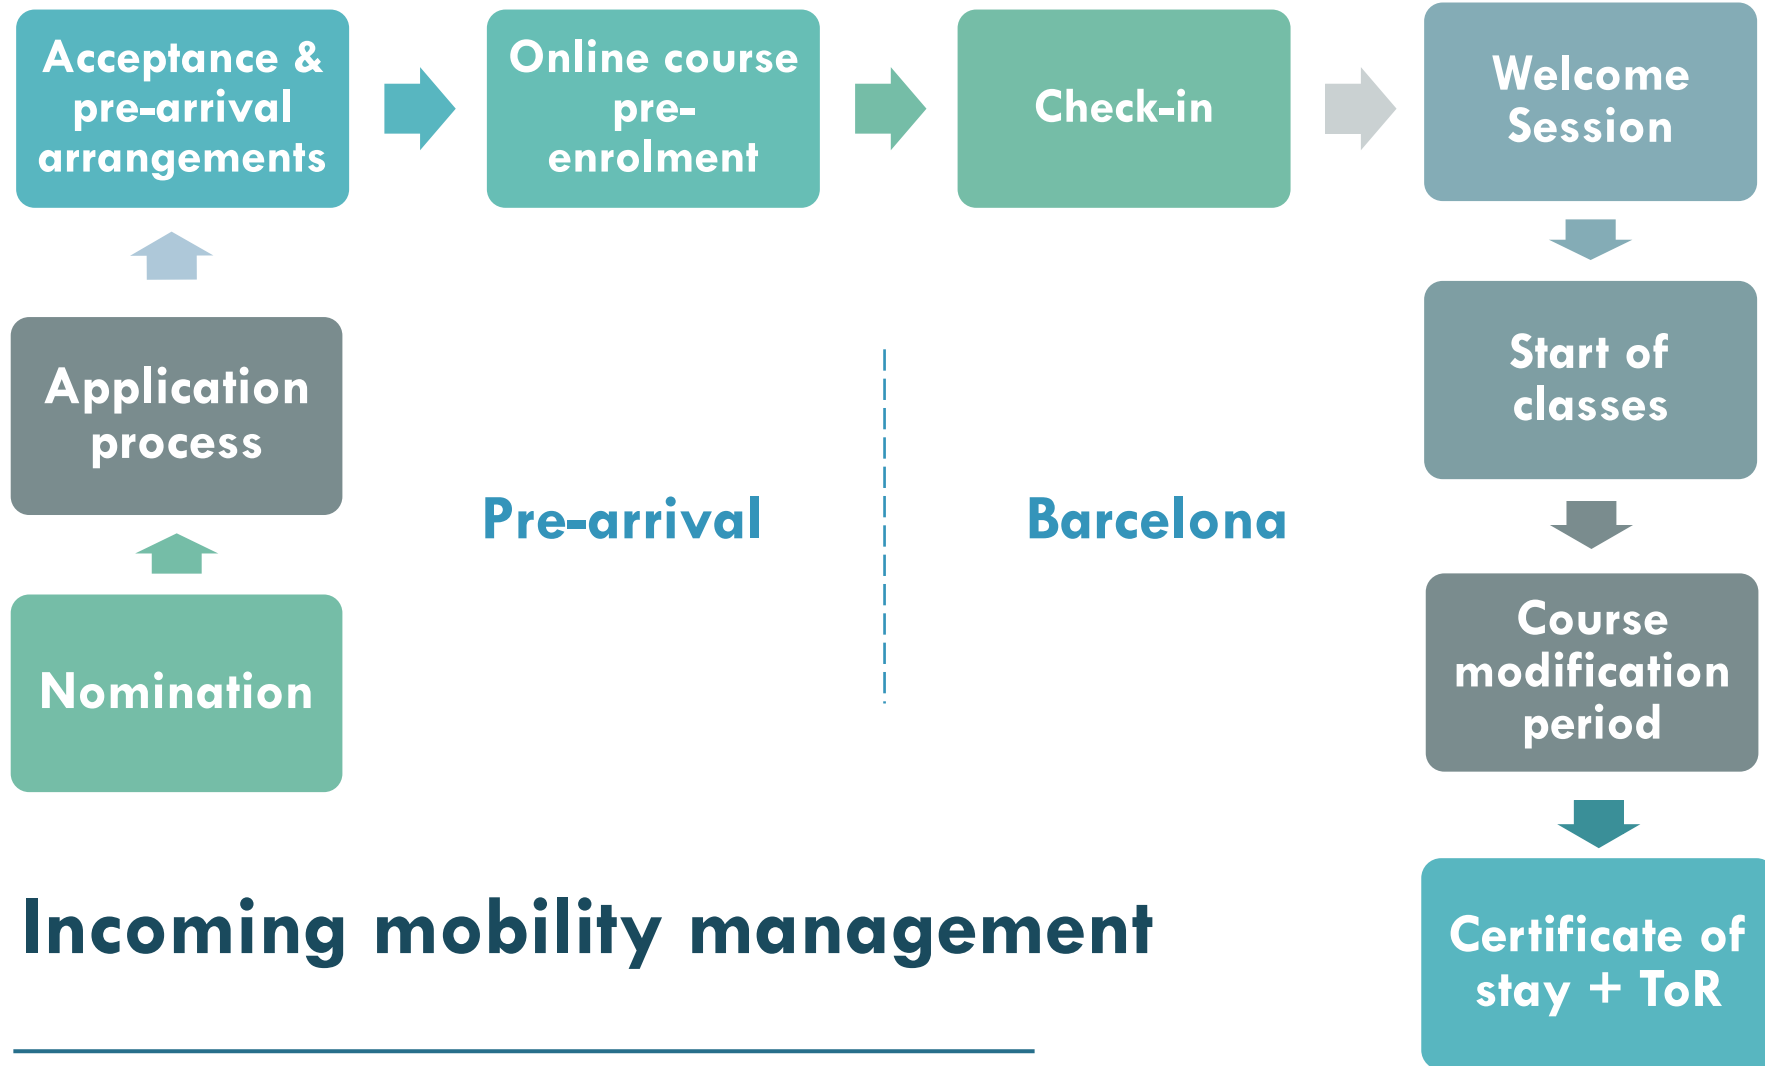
Nomination

Application process

Acceptance & pre-arrival arrangements

Online course pre-enrolment

Check-in

Welcome Session

Start of classes

Course modification period

Certificate of stay + ToR

Pre-arrival

Barcelona

Incoming mobility management